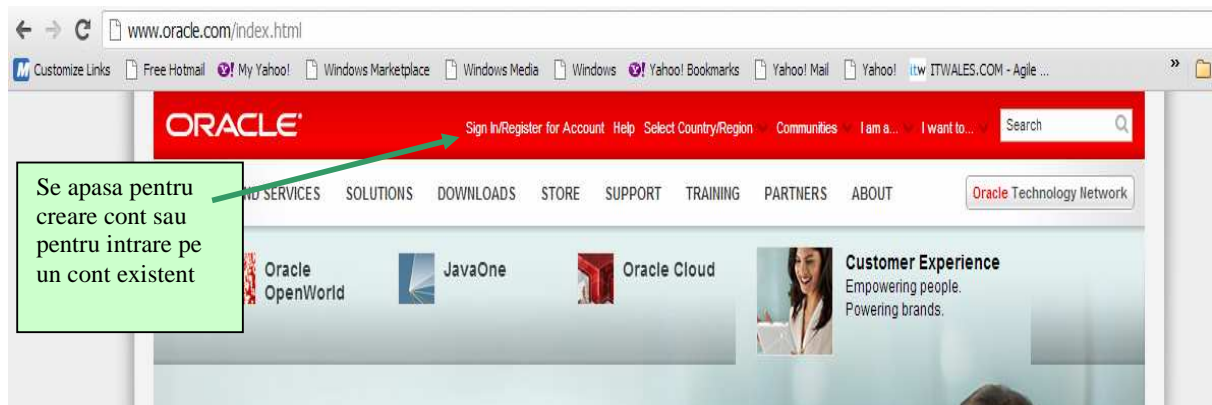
www.oracle.com/index.html

Customize Links Free Hotmail My Yahoo! Windows Marketplace Windows Media Windows Yahoo! Bookmarks Yahoo! Mail Yahoo! ITWALES.COM - Agile ...

ORACLE

Sign In/Register for Account Help Select Country/Region Communities I am a... I want to... Search

Se apasa pentru creare cont sau pentru intrare pe un cont existent

ND SERVICES SOLUTIONS DOWNLOADS STORE SUPPORT TRAINING PARTNERS ABOUT Oracle Technology Network

Oracle OpenWorld

JavaOne

Oracle Cloud

Customer Experience
Empowering people.
Powering brands.